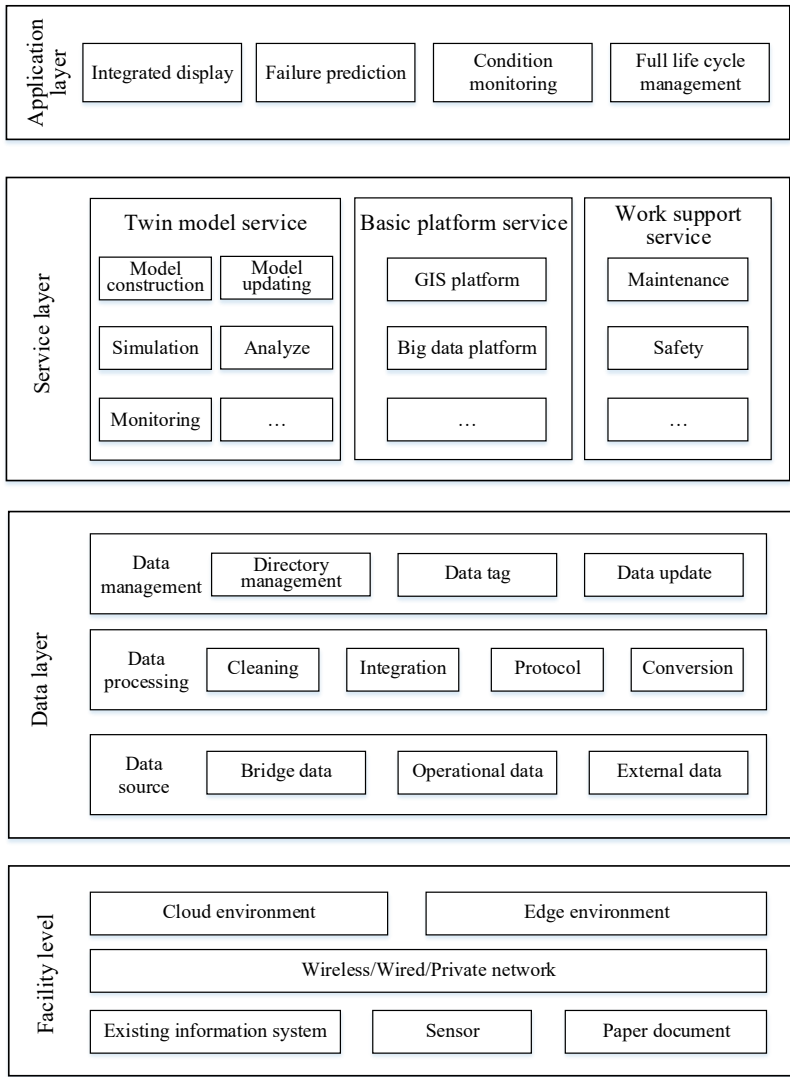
Application layer

Integrated display

Failure prediction

Condition monitoring

Full life cycle management

Service layer

Twin model service

Model construction

Model updating

Simulation

Analyze

Monitoring

…

Basic platform service

GIS platform

Big data platform

…

Work support service

Maintenance

Safety

…

Data layer

Data management

Directory management

Data tag

Data update

Data processing

Cleaning

Integration

Protocol

Conversion

Data source

Bridge data

Operational data

External data

Facility level

Cloud environment

Edge environment

Wireless/Wired/Private network

Existing information system

Sensor

Paper document